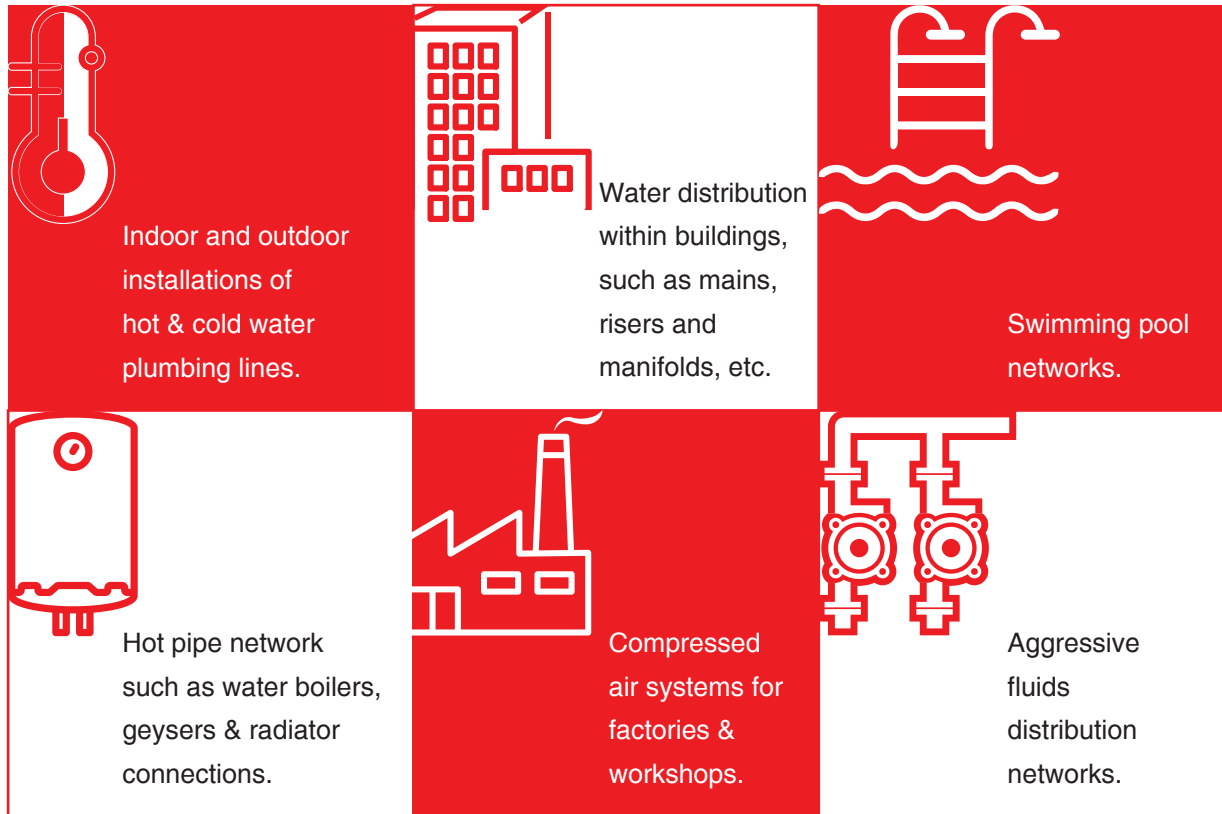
Indoor and outdoor installations of hot & cold water plumbing lines.

Water distribution within buildings, such as mains, risers and manifolds, etc.

Swimming pool networks.

Hot pipe network such as water boilers, geysers & radiator connections.

Compressed air systems for factories & workshops.

Aggressive fluids distribution networks.